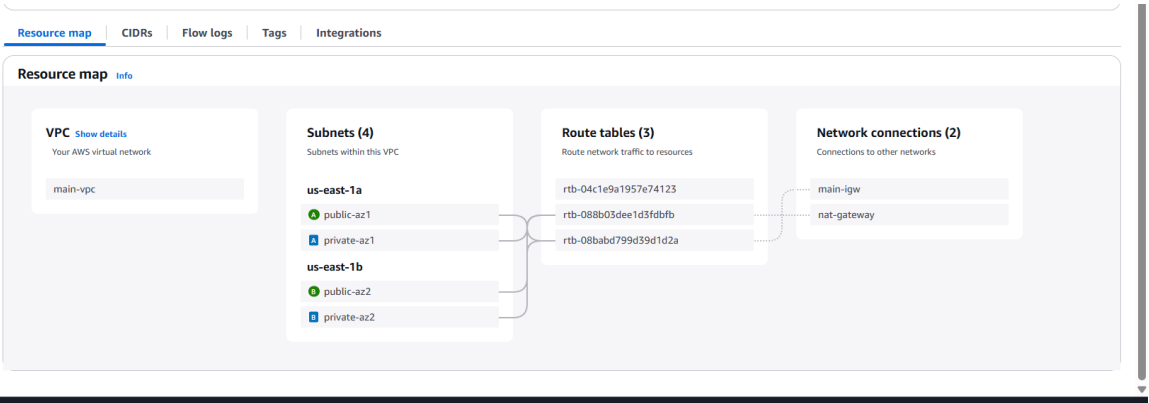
Resource map | CIDRs | Flow logs | Tags | Integrations

Resource map Info

VPC Show details
Your AWS virtual network

main-vpc

Subnets (4)
Subnets within this VPC

us-east-1a

A public-az1

A private-az1

us-east-1b

B public-az2

B private-az2

Route tables (3)
Route network traffic to resources

rtb-04c1e9a1957e74123

rtb-088b03dee1d3fdbfb

rtb-08babd799d39d1d2a

Network connections (2)
Connections to other networks

main-igw

nat-gateway